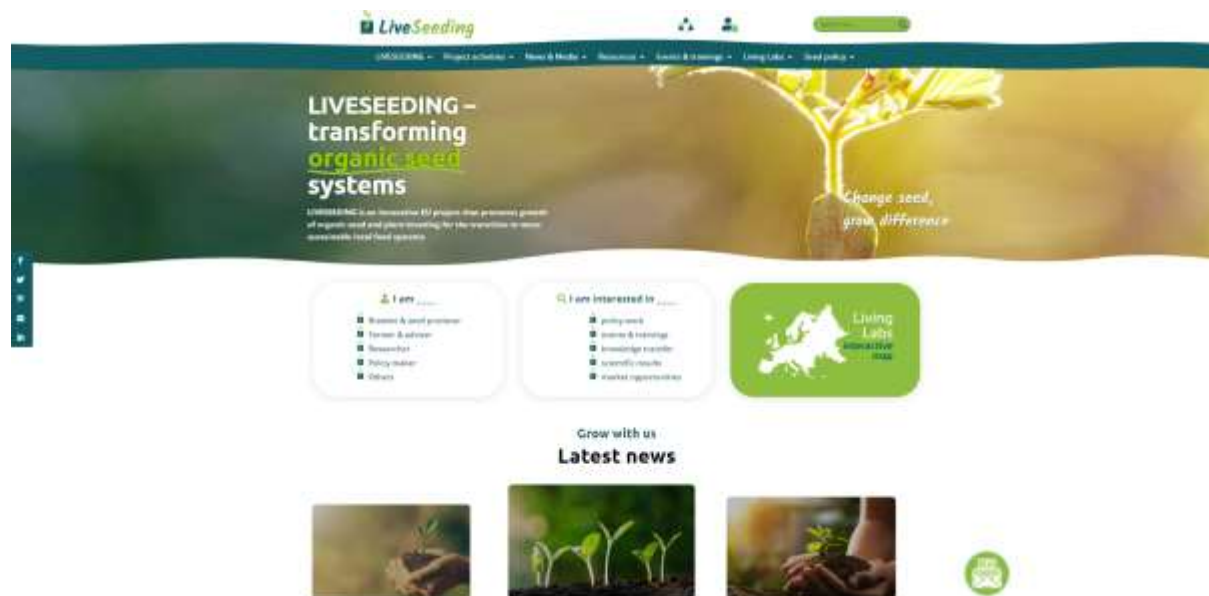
LiveSeeding

LIVESEEDING ▾ Project activities ▾ News & Media ▾ Resources ▾ Events & trainings ▾ Living Labs ▾ Seed policy ▾

LIVESEEDING – transforming organic seed systems

LIVESEEDING is an innovative EU project that promotes growth of organic seed and plant breeding for the transition to more sustainable food systems.

Change seed, grow difference

I am ......
Breeder & seed producer
Farmer & advisor
Researcher
Policy maker
Others

I am interested in ......
policy work
events & trainings
knowledge transfer
scientific results
market opportunities

Living Labs
interactive map

Grow with us
Latest news